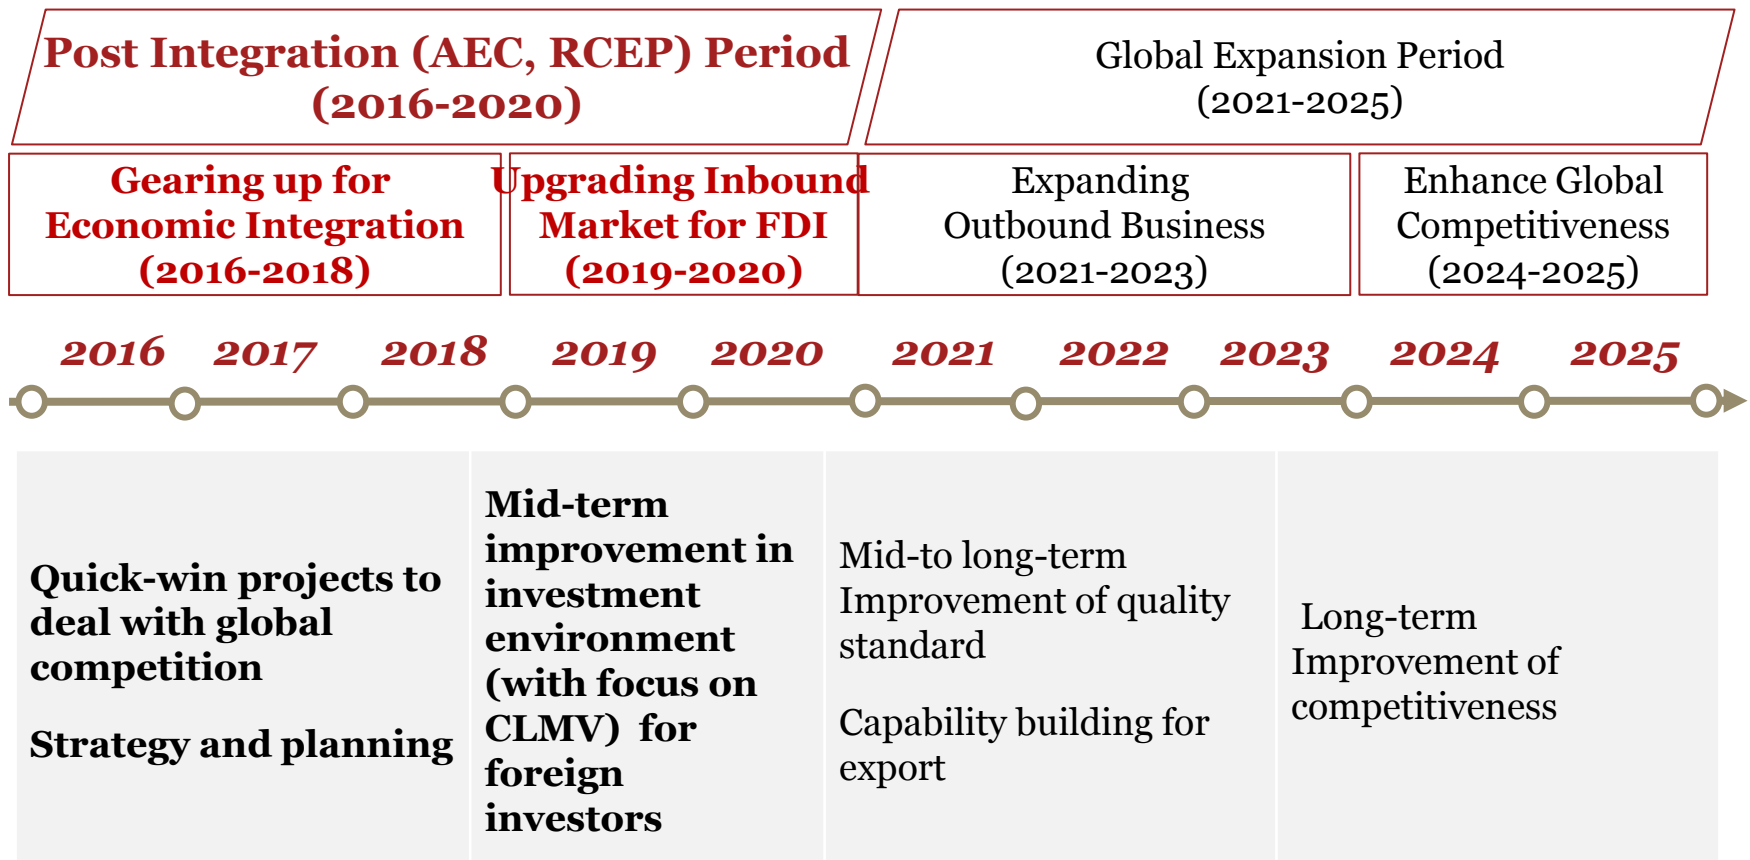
Post Integration (AEC, RCEP) Period (2016-2020)

Global Expansion Period (2021-2025)

Gearing up for Economic Integration (2016-2018)

Upgrading Inbound Market for FDI (2019-2020)

Expanding Outbound Business (2021-2023)

Enhance Global Competitiveness (2024-2025)

2016 2017 2018 2019 2020 2021 2022 2023 2024 2025

Quick-win projects to deal with global competition

Strategy and planning

Mid-term improvement in investment environment (with focus on CLMV) for foreign investors

Mid-to long-term Improvement of quality standard

Capability building for export

Long-term Improvement of competitiveness